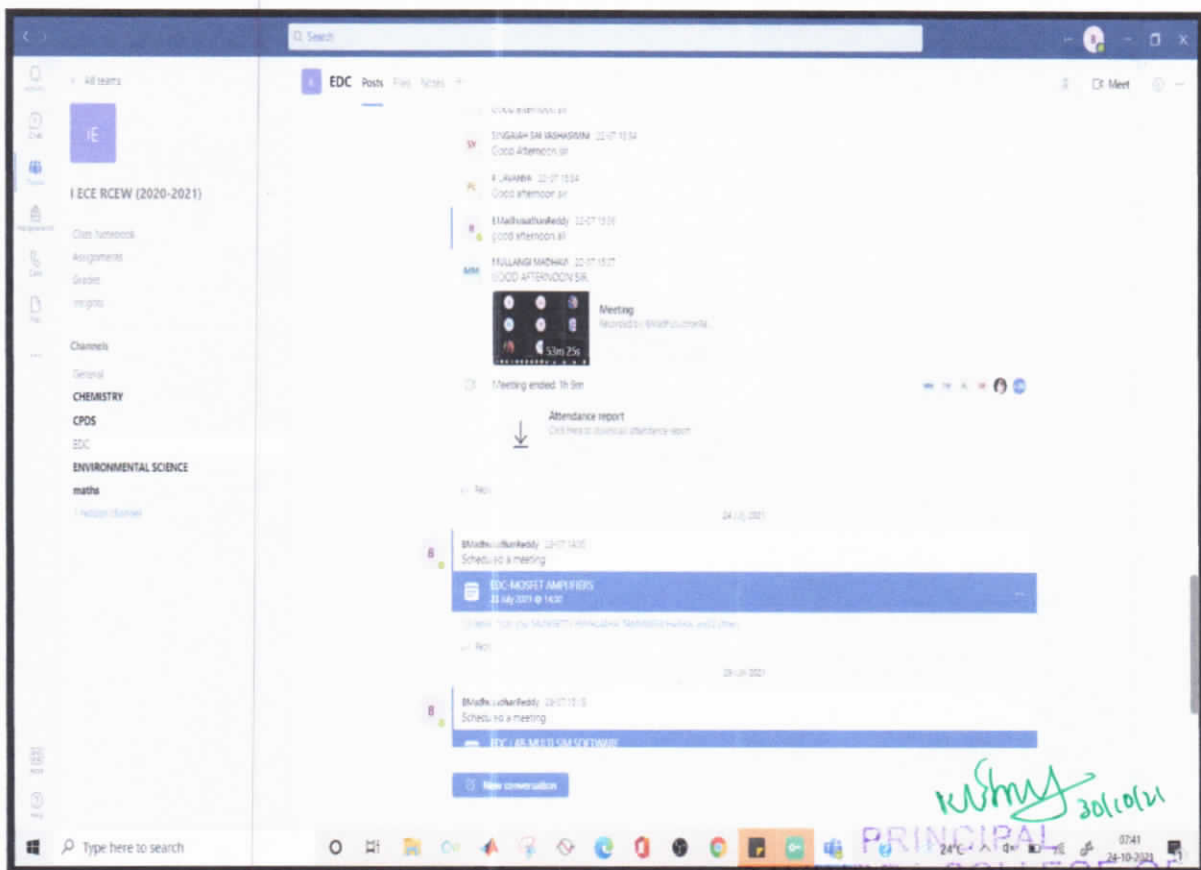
Search

All teams

IE

I ECE RCEW (2020-2021)

Class Notebook
Assignments
Grades
Insights

Channels
General
CHEMISTRY
CPDS
EDC
ENVIRONMENTAL SCIENCE
maths
1 hidden channel

EDC Posts Files Notes +

Meet

Good afternoon sir

SINGAIAH SAI YASHASWINI 22-07 13:34
Good Afternoon sir

K LAVANYA 22-07 13:34
Good afternoon sir

BMadhusudhanReddy 22-07 13:35
good afternoon sir

MULLANGI MADHAVI 22-07 13:37
GOOD AFTERNOON SIR

Meeting
Recorded by BMadhusudhanRe...
53m 25s

Meeting ended: 1h 9m

Attendance report
Click here to download attendance report

Reply

24 July 2021

BMadhusudhanReddy 23-07 14:30
Scheduled a meeting

EDC-MOSFET AMPLIFIERS
23 July 2021 @ 14:30

Reply

29 July 2021

BMadhusudhanReddy 29-07 13:13
Scheduled a meeting

EDC LAB MULTI SIM SOFTWARE

New conversation

Type here to search

24°C

07:41
24-10-2021

30/10/21

PRINCIPAL